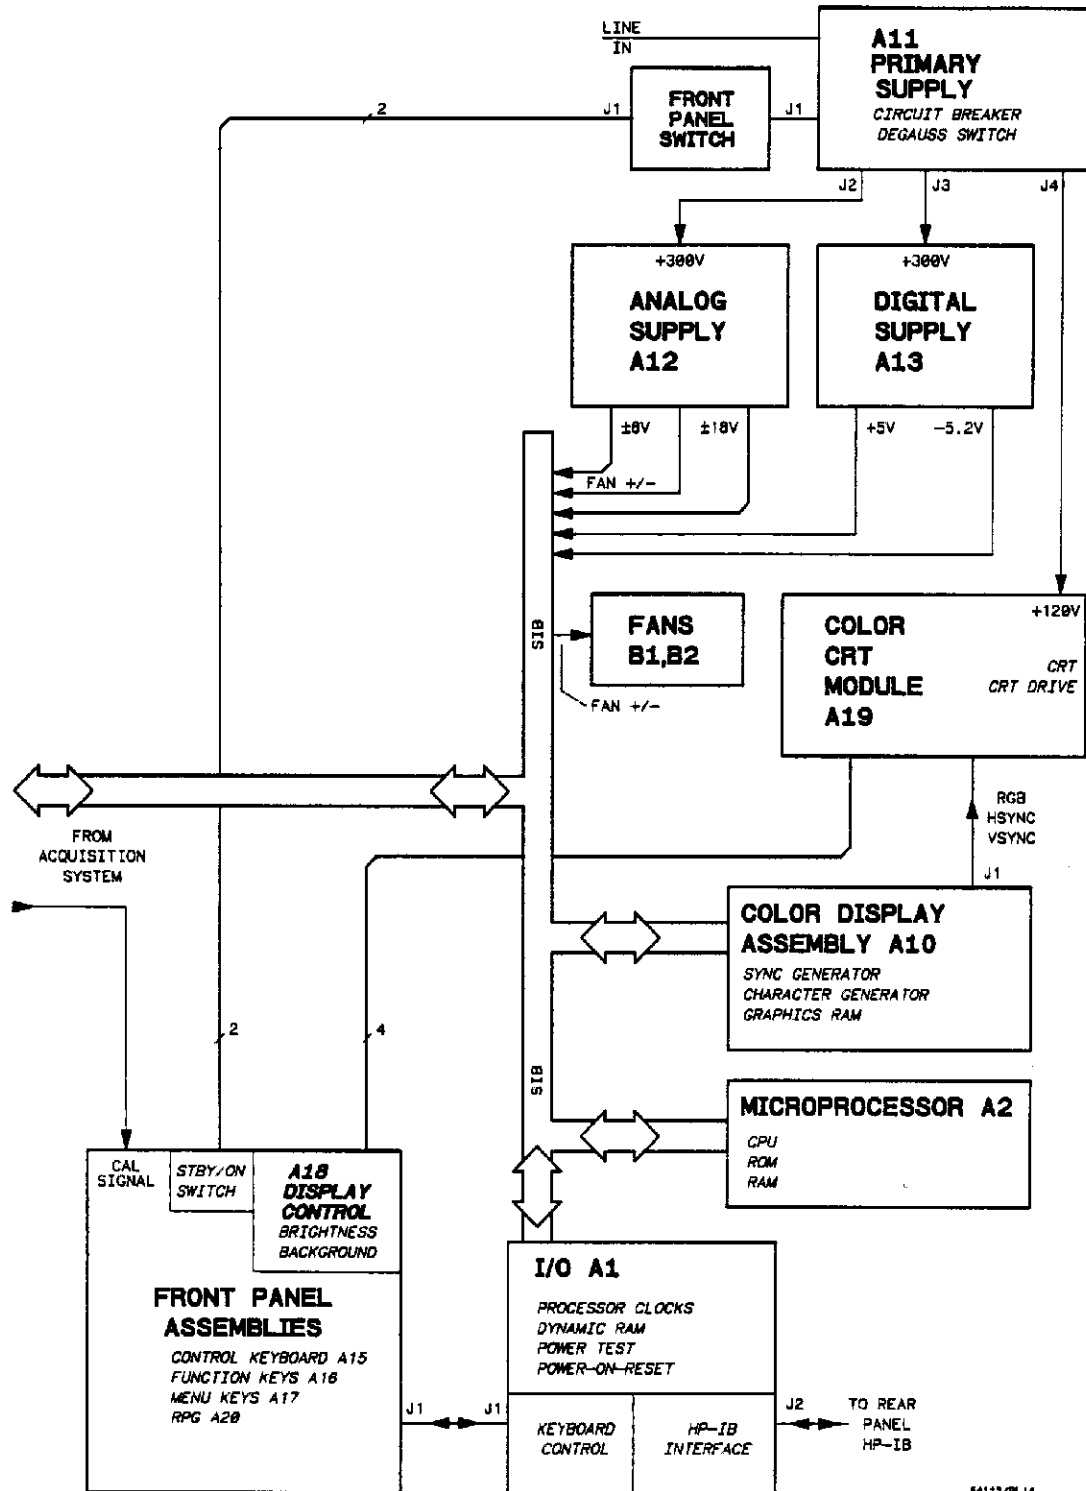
LINE IN

A11 PRIMARY SUPPLY
CIRCUIT BREAKER
DEGAUSS SWITCH

2

J1

FRONT PANEL SWITCH

J1

J2

J3

J4

+300V

ANALOG SUPPLY A12

+300V

DIGITAL SUPPLY A13

±8V

±18V

+5V

−5.2V

FAN +/−

SIB

FANS B1,B2

FAN +/−

+120V

COLOR CRT MODULE A19

CRT
CRT DRIVE

RGB
HSYNC
VSYNC

J1

FROM ACQUISITION SYSTEM

COLOR DISPLAY ASSEMBLY A10
SYNC GENERATOR
CHARACTER GENERATOR
GRAPHICS RAM

2

4

SIB

MICROPROCESSOR A2
CPU
ROM
RAM

CAL SIGNAL

STBY/ON SWITCH

A18 DISPLAY CONTROL
BRIGHTNESS
BACKGROUND

FRONT PANEL ASSEMBLIES
CONTROL KEYBOARD A15
FUNCTION KEYS A16
MENU KEYS A17
RPG A20

I/O A1
PROCESSOR CLOCKS
DYNAMIC RAM
POWER TEST
POWER−ON−RESET

J1

J1

KEYBOARD CONTROL

HP−IB INTERFACE

J2

TO REAR PANEL HP−IB

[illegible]